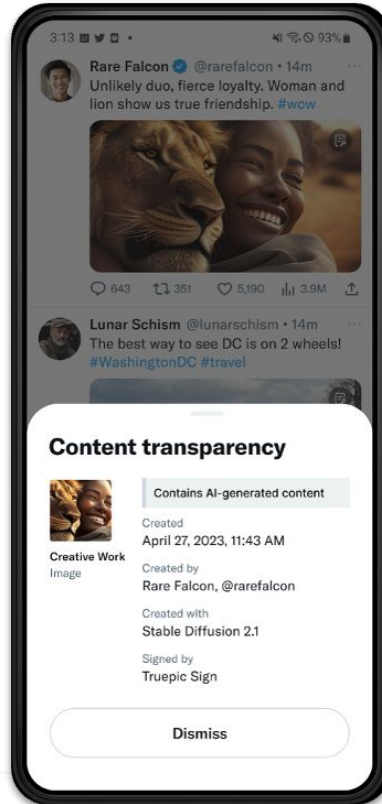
3:13 93%

Rare Falcon @rarefalcon • 14m
Unlikely duo, fierce loyalty. Woman and lion show us true friendship. #wow

643 351 5,190 3.9M

Lunar Schism @lunarschism • 14m
The best way to see DC is on 2 wheels! #WashingtonDC #travel

Content transparency

Creative Work
Image

Contains AI-generated content

Created
April 27, 2023, 11:43 AM

Created by
Rare Falcon, @rarefalcon

Created with
Stable Diffusion 2.1

Signed by
Truepic Sign

Dismiss